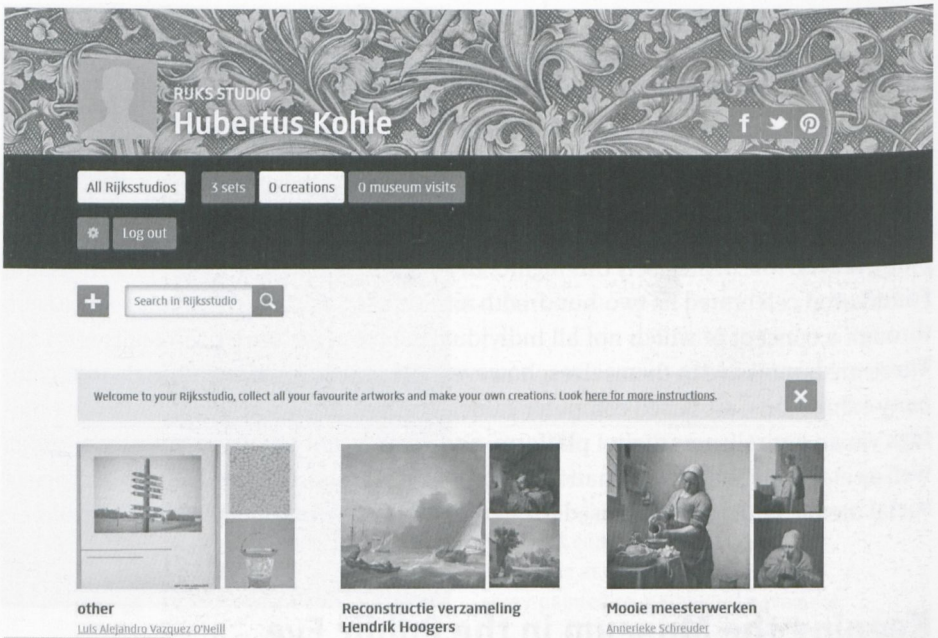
RIJKS STUDIO
Hubertus Kohle

All Rijksstudios 3 sets 0 creations 0 museum visits

Log out

Search in Rijksstudio

Welcome to your Rijksstudio, collect all your favourite artworks and make your own creations. Look here for more instructions.

other
Luis Alejandro Vazquez O'Neill

Reconstructie verzameling Hendrik Hoogers

Mooie meesterwerken
Annerieke Schreuder